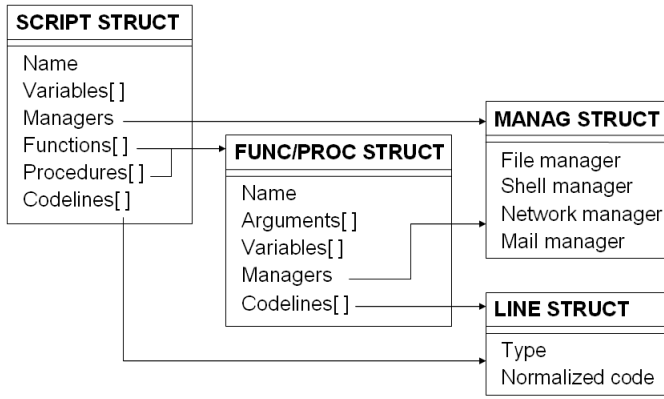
SCRIPT STRUCT

Name
Variables[ ]
Managers
Functions[ ]
Procedures[ ]
Codelines[ ]

FUNC/PROC STRUCT

Name
Arguments[ ]
Variables[ ]
Managers
Codelines[ ]

MANAG STRUCT

File manager
Shell manager
Network manager
Mail manager

LINE STRUCT

Type
Normalized code